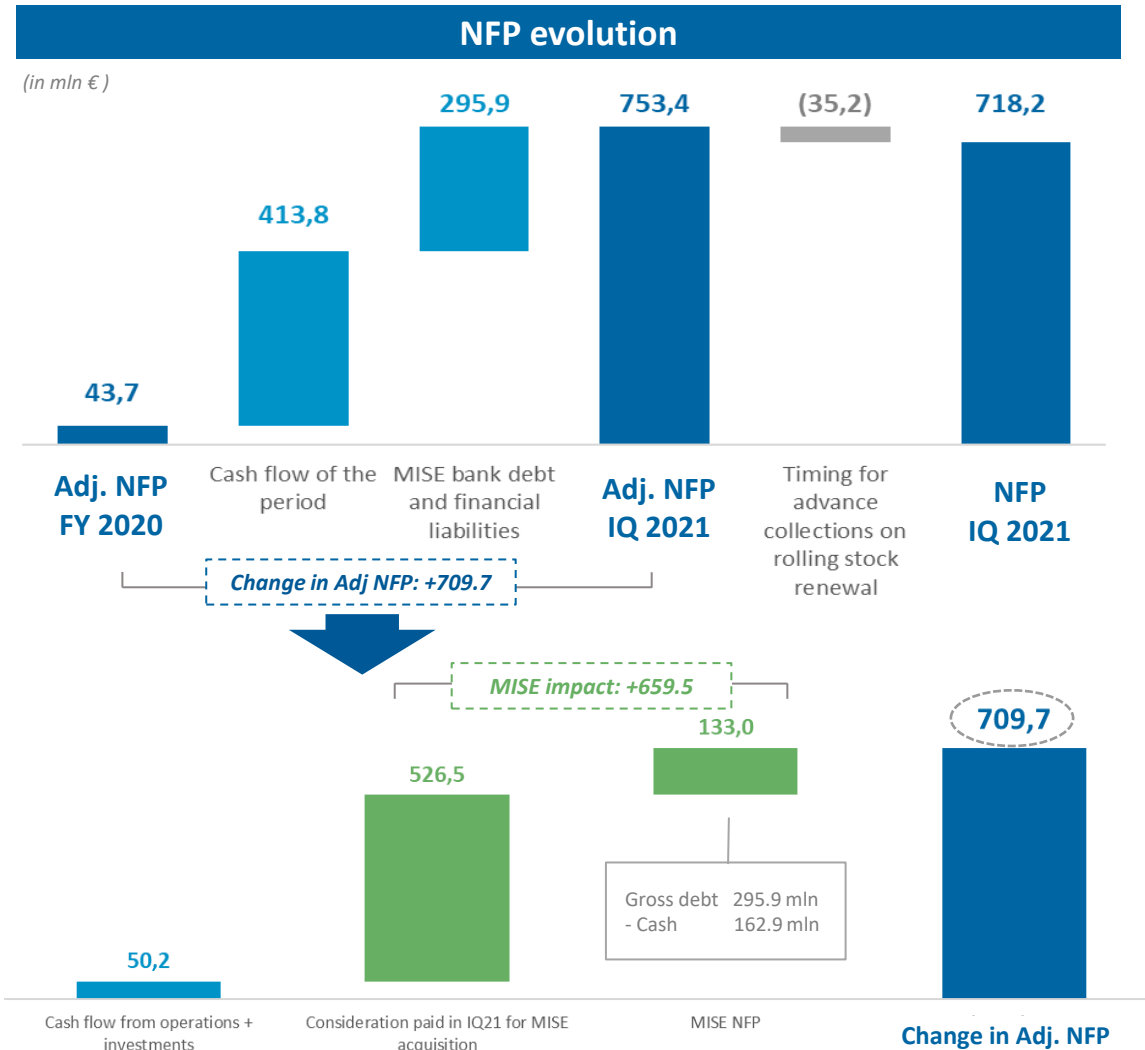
NFP evolution

(in mln € )

43,7

413,8

295,9

753,4

(35,2)

718,2

Adj. NFP FY 2020

Cash flow of the period

MISE bank debt and financial liabilities

Adj. NFP IQ 2021

Timing for advance collections on rolling stock renewal

NFP IQ 2021

Change in Adj NFP: +709.7

MISE impact: +659.5

50,2

526,5

133,0

709,7

Gross debt 295.9 mln
- Cash 162.9 mln

Cash flow from operations + investments

Consideration paid in IQ21 for MISE acquisition

MISE NFP

Change in Adj. NFP